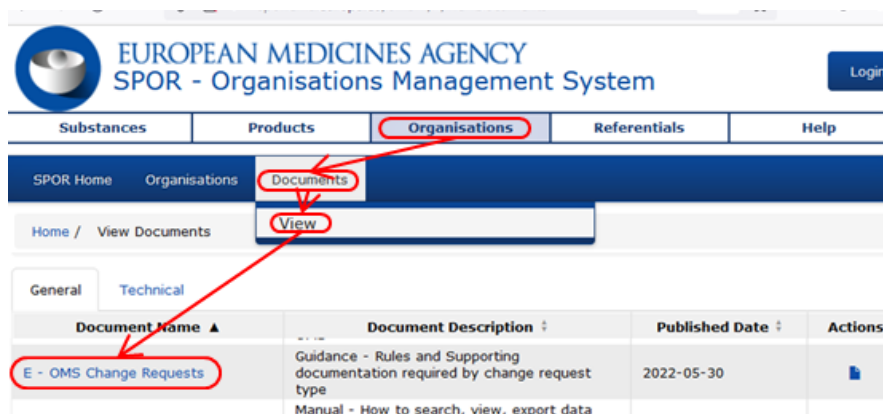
EUROPEAN MEDICINES AGENCY
SPOR - Organisations Management System

Login

Substances | Products | Organisations | Referentials | Help

SPOR Home   Organisations   Documents

View

Home / View Documents

General   Technical

| Document Name ▲ | Document Description | Published Date | Actions |
|---|---|---|---|
| E - OMS Change Requests | Guidance - Rules and Supporting documentation required by change request type | 2022-05-30 | |
| | Manual - How to search, view, export data | | |